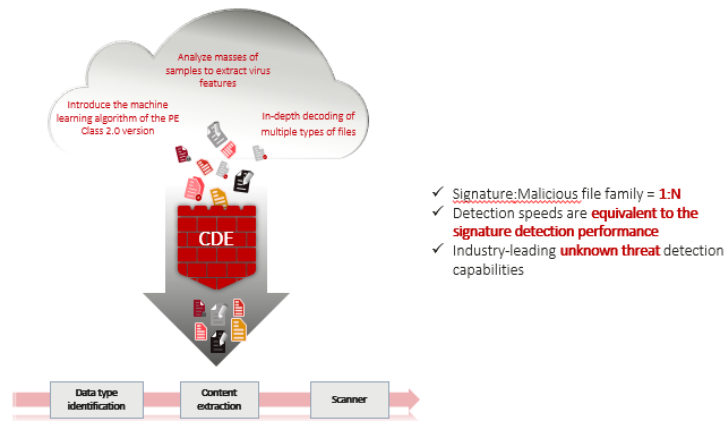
Analyze masses of samples to extract virus features

Introduce the machine learning algorithm of the PE Class 2.0 version

In-depth decoding of multiple types of files

CDE

✓ Signature:Malicious file family = 1:N
✓ Detection speeds are equivalent to the signature detection performance
✓ Industry-leading unknown threat detection capabilities

Data type identification

Content extraction

Scanner